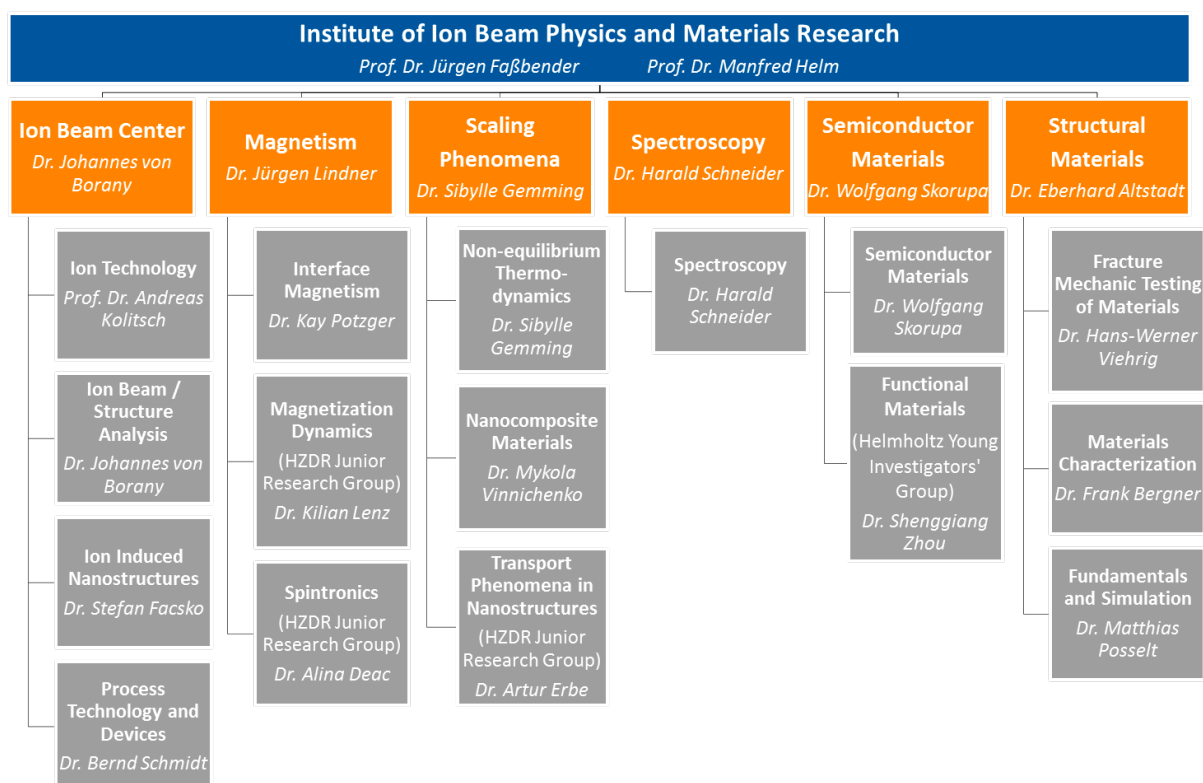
Institute of Ion Beam Physics and Materials Research
Prof. Dr. Jürgen Faßbender Prof. Dr. Manfred Helm

Ion Beam Center
Dr. Johannes von Borany

Ion Technology
Prof. Dr. Andreas Kolitsch

Ion Beam / Structure Analysis
Dr. Johannes von Borany

Ion Induced Nanostructures
Dr. Stefan Facsko

Process Technology and Devices
Dr. Bernd Schmidt

Magnetism
Dr. Jürgen Lindner

Interface Magnetism
Dr. Kay Potzger

Magnetization Dynamics
(HZDR Junior Research Group)
Dr. Kilian Lenz

Spintronics
(HZDR Junior Research Group)
Dr. Alina Deac

Scaling Phenomena
Dr. Sibylle Gemming

Non-equilibrium Thermo-dynamics
Dr. Sibylle Gemming

Nanocomposite Materials
Dr. Mykola Vinnichenko

Transport Phenomena in Nanostructures
(HZDR Junior Research Group)
Dr. Artur Erbe

Spectroscopy
Dr. Harald Schneider

Spectroscopy
Dr. Harald Schneider

Semiconductor Materials
Dr. Wolfgang Skorupa

Semiconductor Materials
Dr. Wolfgang Skorupa

Functional Materials
(Helmholtz Young Investigators' Group)
Dr. Shengqiang Zhou

Structural Materials
Dr. Eberhard Altstadt

Fracture Mechanic Testing of Materials
Dr. Hans-Werner Viehrig

Materials Characterization
Dr. Frank Bergner

Fundamentals and Simulation
Dr. Matthias Posselt